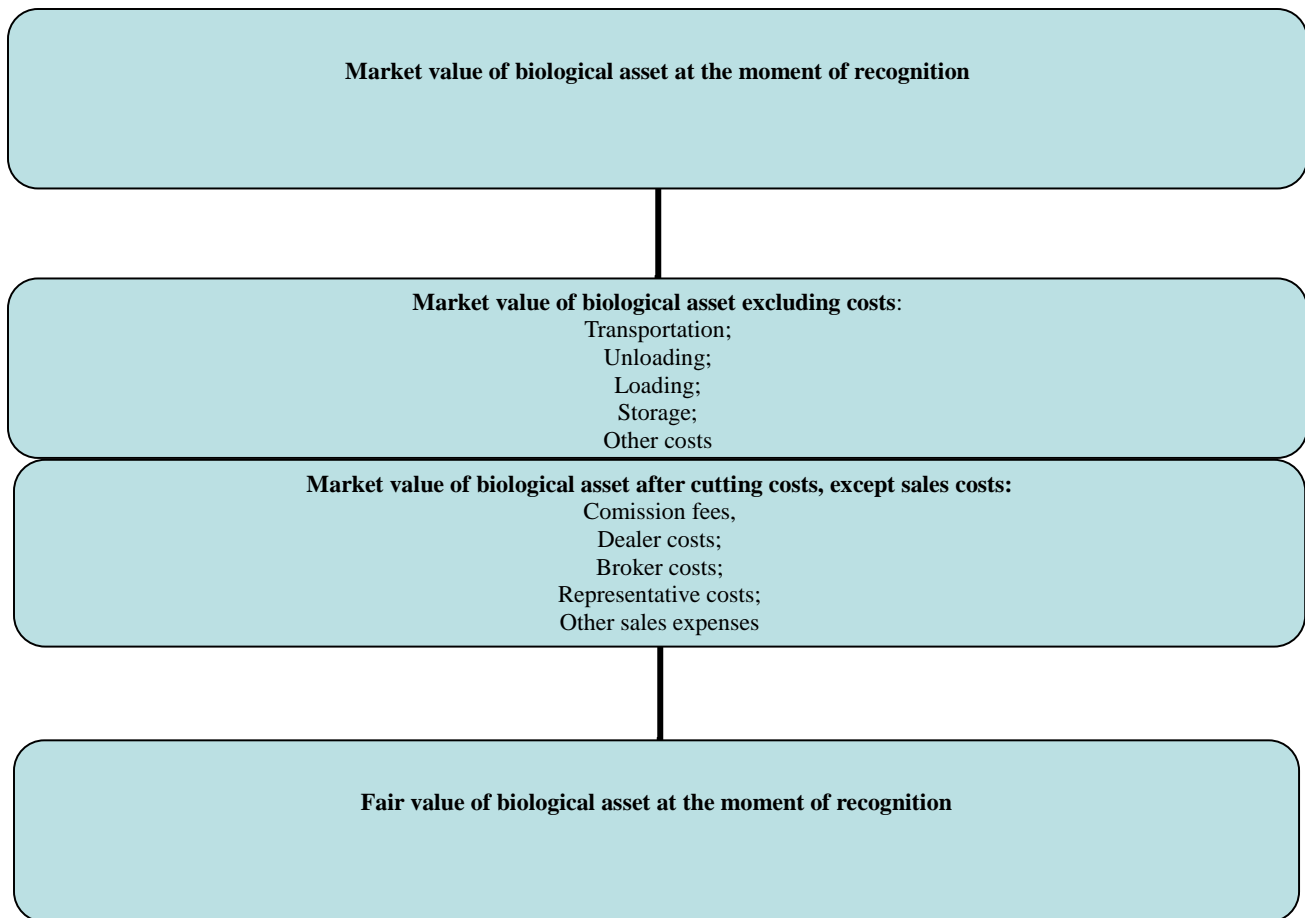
Market value of biological asset at the moment of recognition

Market value of biological asset excluding costs:
Transportation;
Unloading;
Loading;
Storage;
Other costs

Market value of biological asset after cutting costs, except sales costs:
Comission fees,
Dealer costs;
Broker costs;
Representative costs;
Other sales expenses

Fair value of biological asset at the moment of recognition